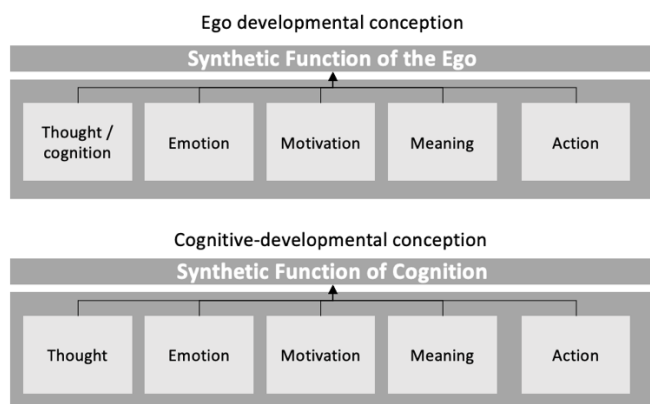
Ego developmental conception

Synthetic Function of the Ego

Thought / cognition

Emotion

Motivation

Meaning

Action

Cognitive-developmental conception

Synthetic Function of Cognition

Thought

Emotion

Motivation

Meaning

Action